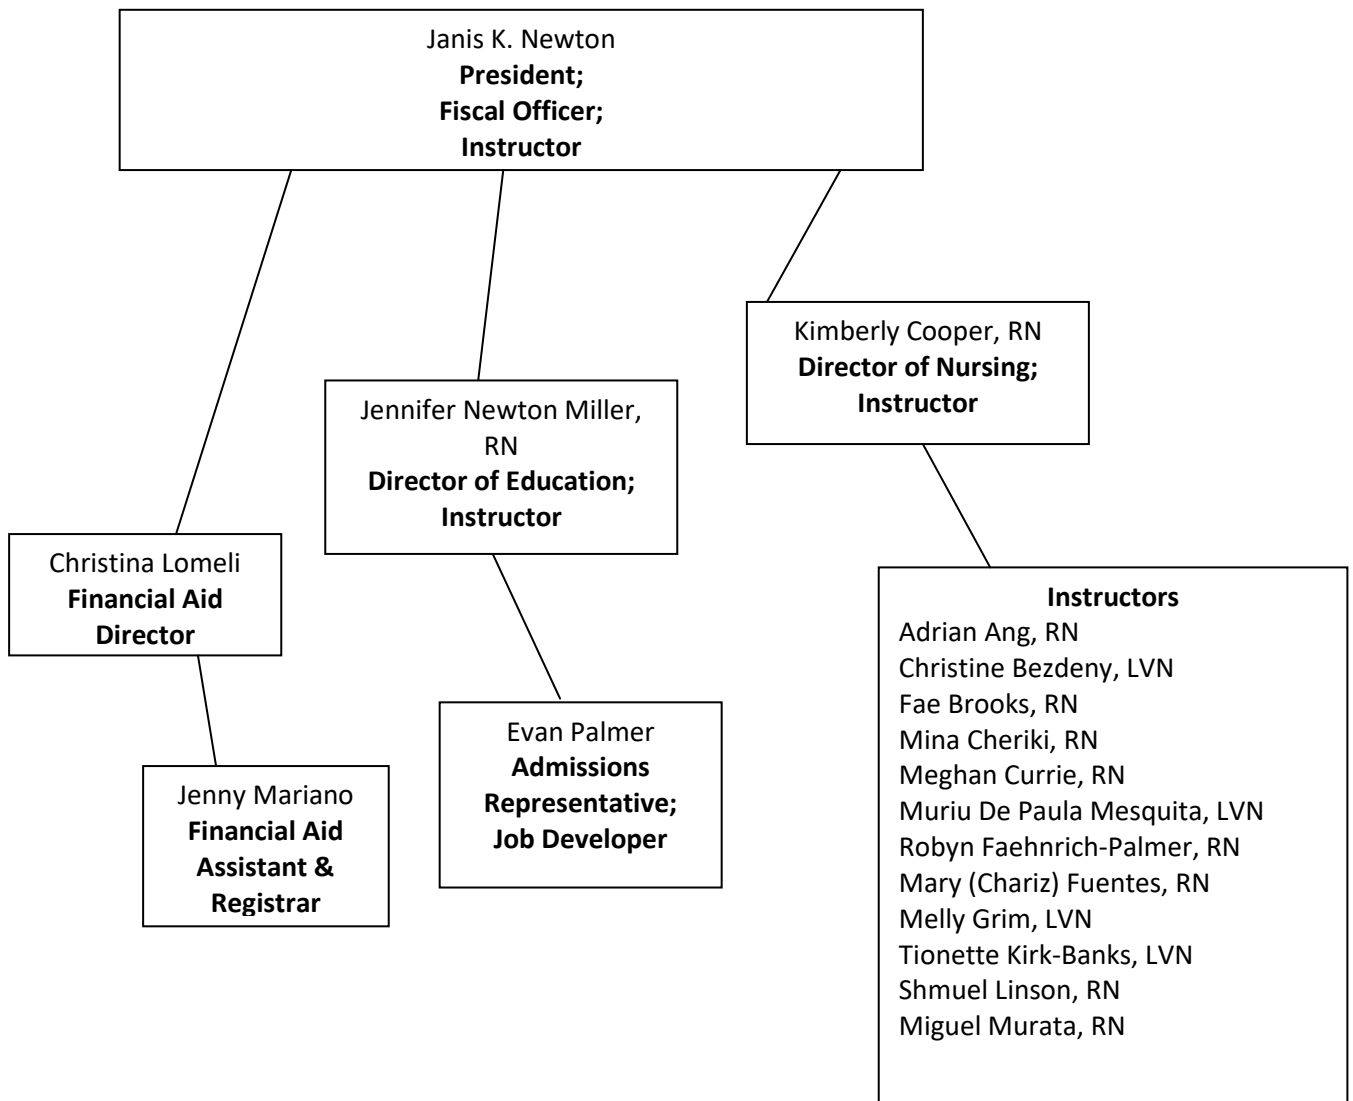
Janis K. Newton
**President;**
**Fiscal Officer;**
**Instructor**

Christina Lomeli
**Financial Aid Director**

Jenny Mariano
**Financial Aid Assistant & Registrar**

Jennifer Newton Miller, RN
**Director of Education; Instructor**

Evan Palmer
**Admissions Representative; Job Developer**

Kimberly Cooper, RN
**Director of Nursing; Instructor**

**Instructors**
Adrian Ang, RN
Christine Bezdeny, LVN
Fae Brooks, RN
Mina Cheriki, RN
Meghan Currie, RN
Muriu De Paula Mesquita, LVN
Robyn Faehnrich-Palmer, RN
Mary (Chariz) Fuentes, RN
Melly Grim, LVN
Tionette Kirk-Banks, LVN
Shmuel Linson, RN
Miguel Murata, RN